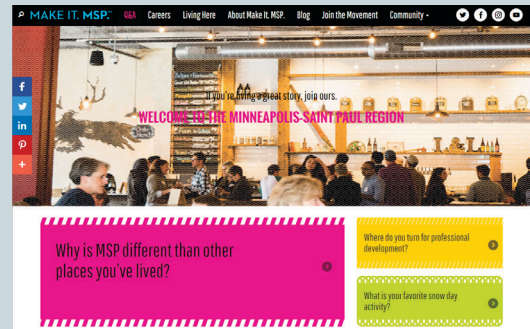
MAKE IT. MSP.
Q&A
Careers
Living Here
About Make It. MSP.
Blog
Join the Movement
Community

If you're living a great story, join ours.

WELCOME TO THE MINNEAPOLIS-SAINT PAUL REGION

Why is MSP different than other places you've lived?

Where do you turn for professional development?

What is your favorite snow day activity?